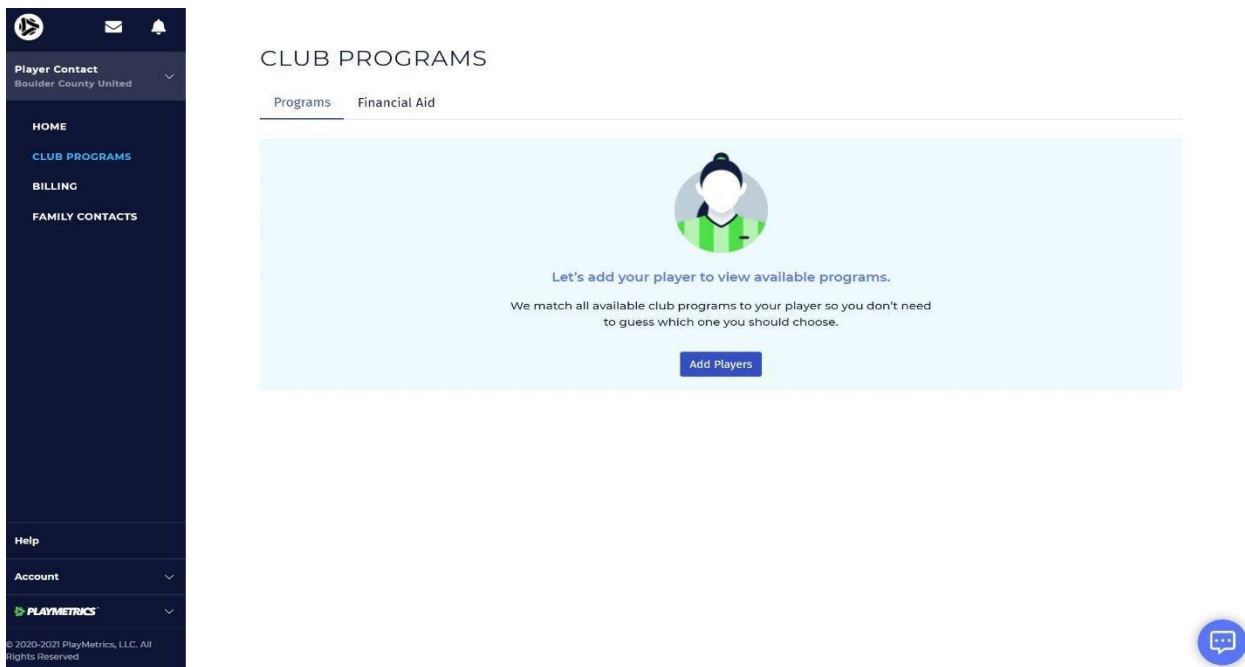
Player Contact
Boulder County United

HOME
CLUB PROGRAMS
BILLING
FAMILY CONTACTS

Help
Account
PLAYMETRICS

© 2020-2021 PlayMetrics, LLC. All Rights Reserved

CLUB PROGRAMS

Programs Financial Aid

Let's add your player to view available programs.

We match all available club programs to your player so you don't need to guess which one you should choose.

Add Players